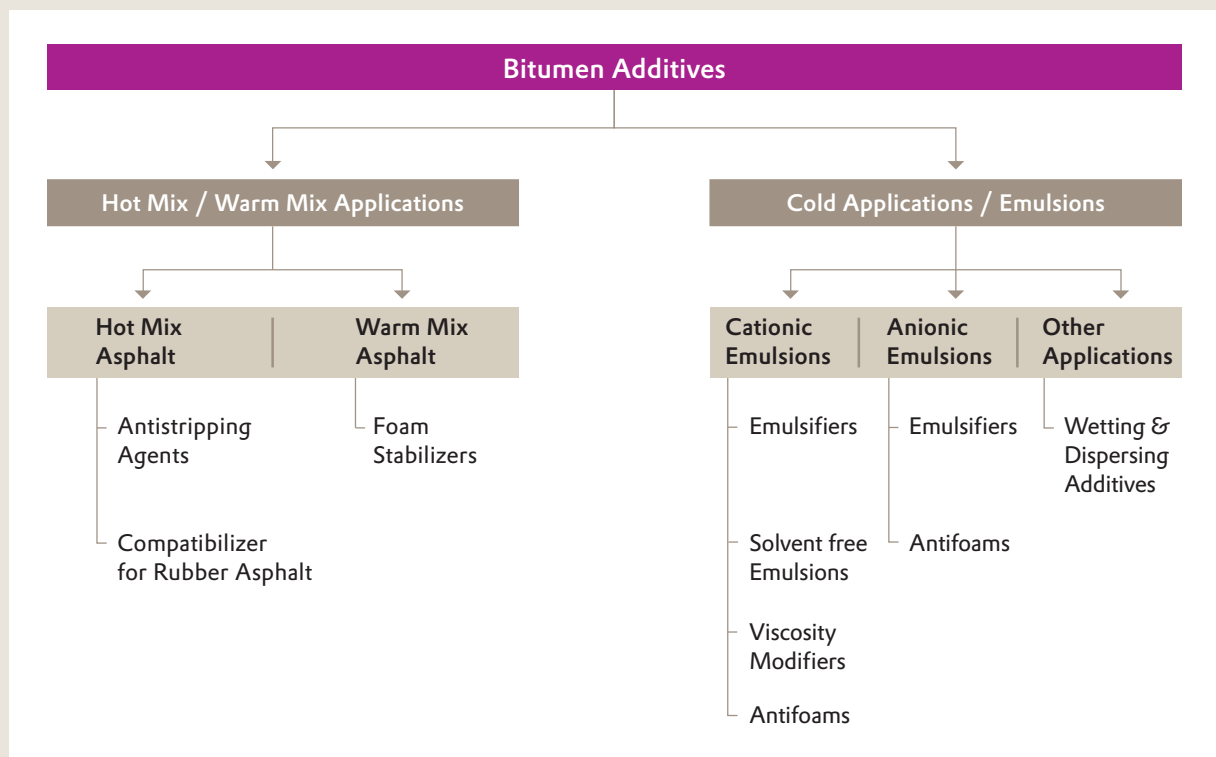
Bitumen Additives

Hot Mix / Warm Mix Applications

Cold Applications / Emulsions

Hot Mix Asphalt

Warm Mix Asphalt

Cationic Emulsions

Anionic Emulsions

Other Applications

Antistripping Agents

Compatibilizer for Rubber Asphalt

Foam Stabilizers

Emulsifiers

Solvent free Emulsions

Viscosity Modifiers

Antifoams

Emulsifiers

Antifoams

Wetting & Dispersing Additives